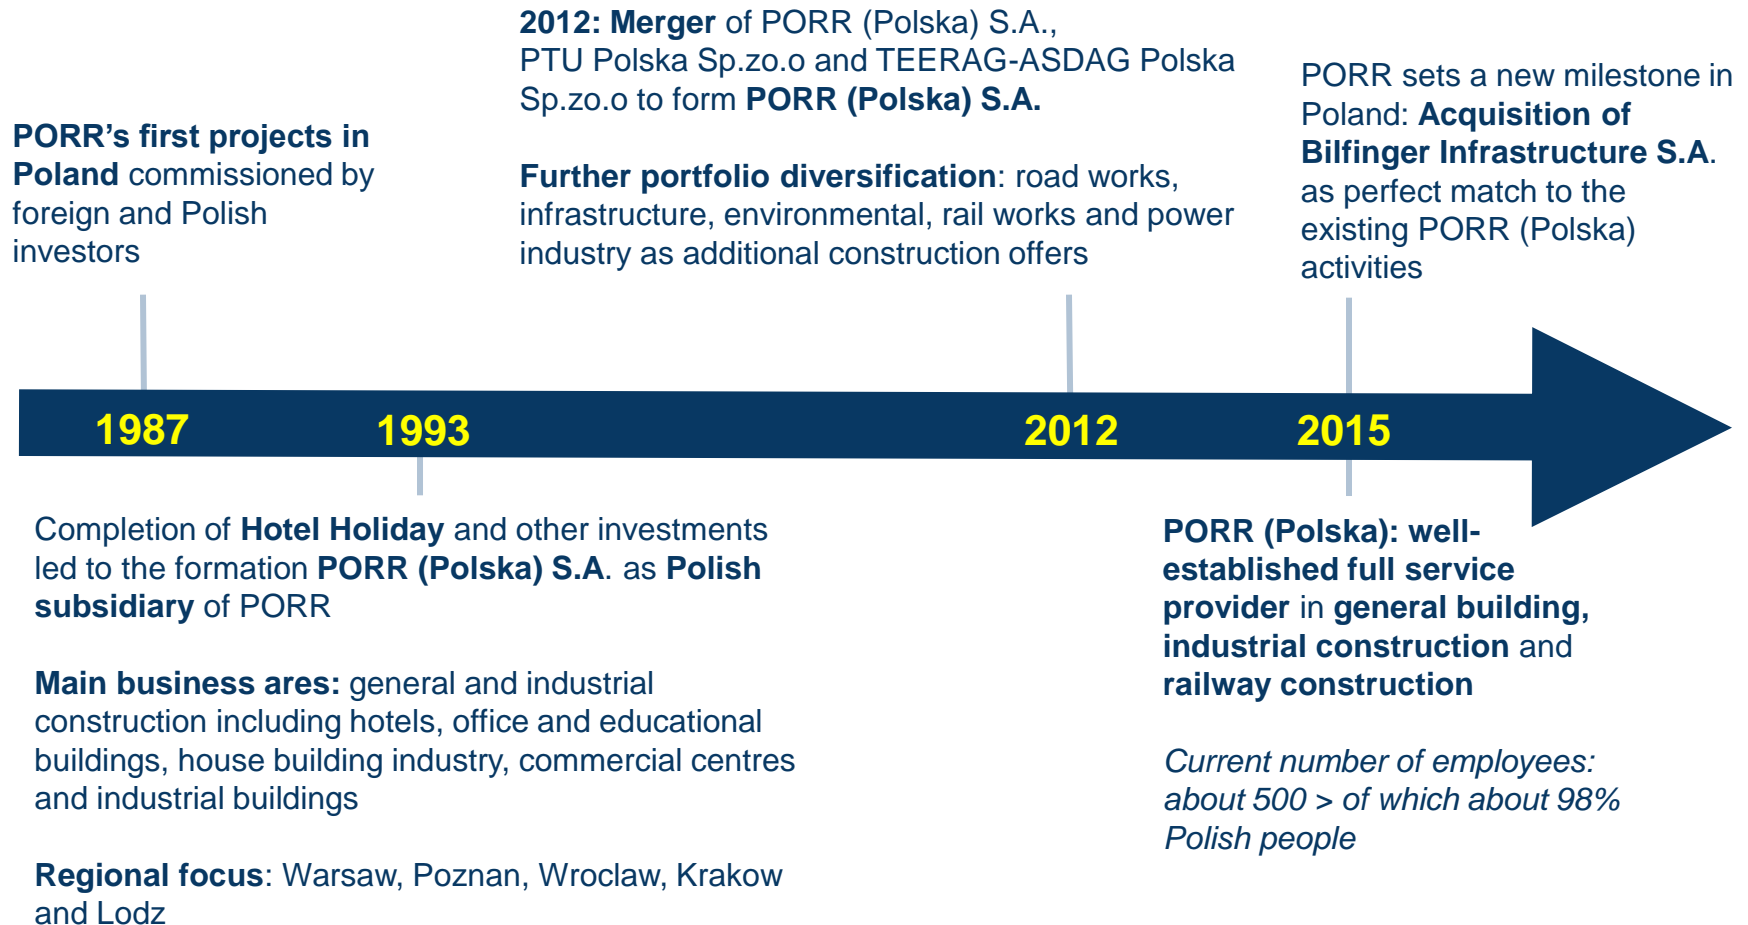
2012: Merger of PORR (Polska) S.A., PTU Polska Sp.zo.o and TEERAG-ASDAG Polska Sp.zo.o to form PORR (Polska) S.A.

Further portfolio diversification: road works, infrastructure, environmental, rail works and power industry as additional construction offers

PORR's first projects in Poland commissioned by foreign and Polish investors

PORR sets a new milestone in Poland: Acquisition of Bilfinger Infrastructure S.A. as perfect match to the existing PORR (Polska) activities

1987

1993

2012

2015

Completion of Hotel Holiday and other investments led to the formation PORR (Polska) S.A. as Polish subsidiary of PORR

Main business ares: general and industrial construction including hotels, office and educational buildings, house building industry, commercial centres and industrial buildings

Regional focus: Warsaw, Poznan, Wroclaw, Krakow and Lodz

PORR (Polska): well-established full service provider in general building, industrial construction and railway construction

Current number of employees: about 500 > of which about 98% Polish people